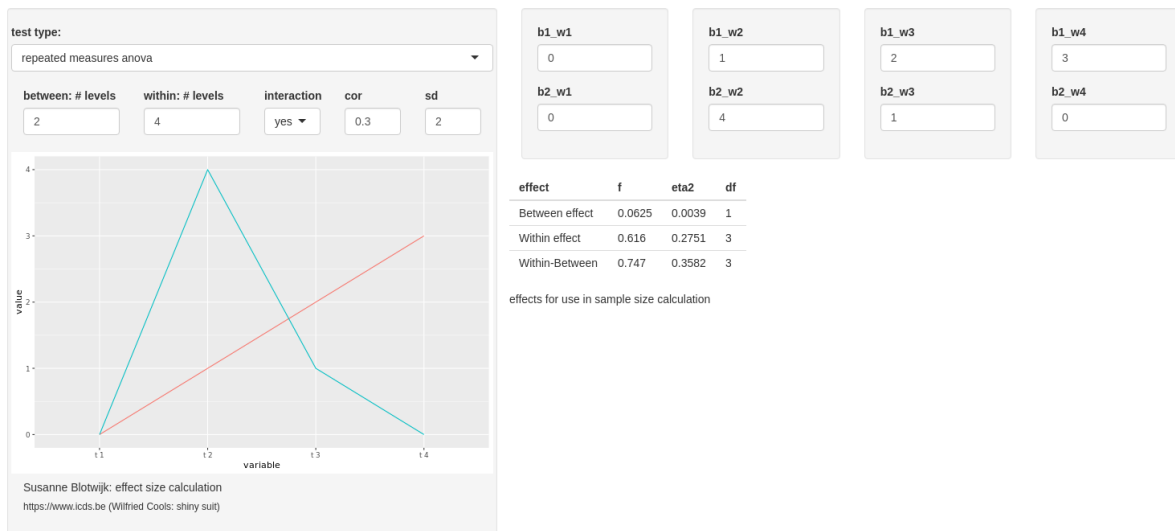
test type:

repeated measures anova

between: # levels
2

within: # levels
4

interaction
yes

cor
0.3

sd
2

4
3
2
1
0
value
t 1
t 2
t 3
t 4
variable

Susanne Blotwijk: effect size calculation

https://www.icds.be (Wilfried Cools: shiny suit)

b1_w1
0
b2_w1
0

b1_w2
1
b2_w2
4

b1_w3
2
b2_w3
1

b1_w4
3
b2_w4
0

| effect | f | eta2 | df |
|---|---|---|---|
| Between effect | 0.0625 | 0.0039 | 1 |
| Within effect | 0.616 | 0.2751 | 3 |
| Within-Between | 0.747 | 0.3582 | 3 |

effects for use in sample size calculation